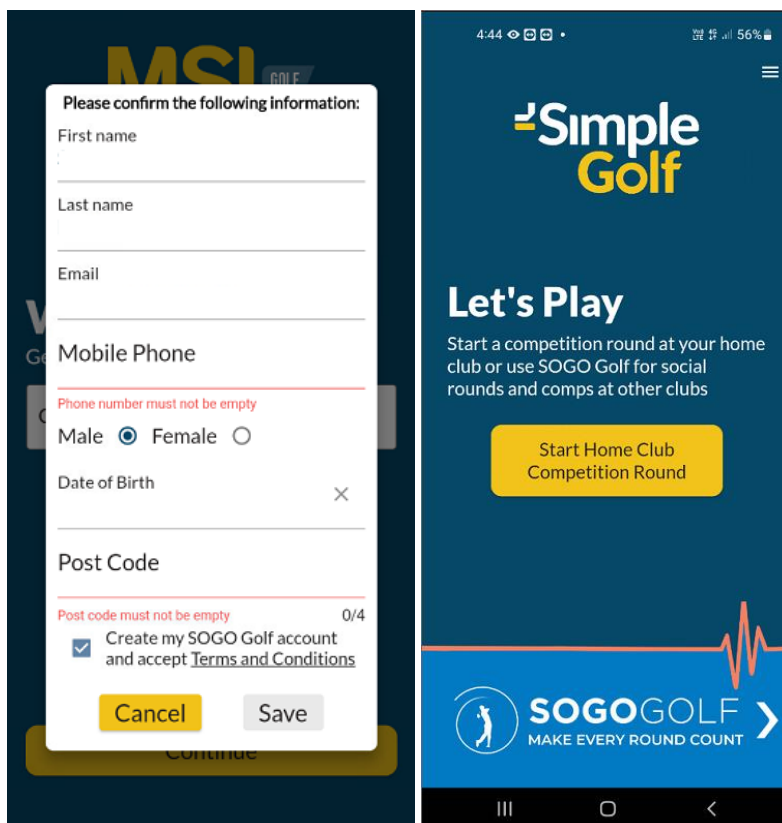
MSL GOLF

Please confirm the following information:

First name

Last name

Email

Mobile Phone

Phone number must not be empty

Male Female

Date of Birth

Post Code

Post code must not be empty 0/4

Create my SOGO Golf account and accept Terms and Conditions

Cancel Save

Continue

4:44 56%

Simple Golf

Let's Play

Start a competition round at your home club or use SOGO Golf for social rounds and comps at other clubs

Start Home Club Competition Round

SOGOGOLF
MAKE EVERY ROUND COUNT